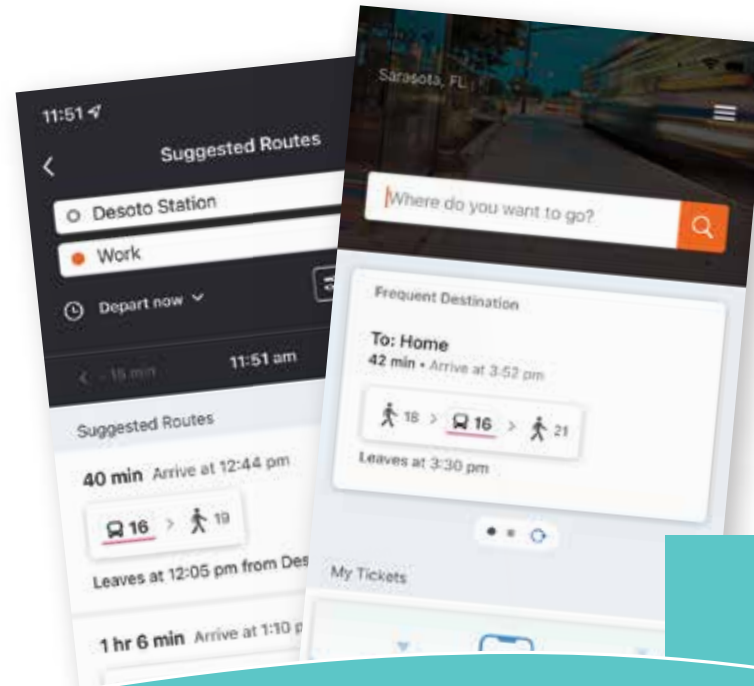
11:51

Suggested Routes

Desoto Station

Work

Depart now

< - 15 min

11:51 am

Suggested Routes

40 min Arrive at 12:44 pm

16 > 19

Leaves at 12:05 pm from Des

1 hr 6 min Arrive at 1:10 p

Sarasota, FL

Where do you want to go?

Frequent Destination

To: Home

42 min • Arrive at 3:52 pm

18 > 16 > 21

Leaves at 3:30 pm

My Tickets